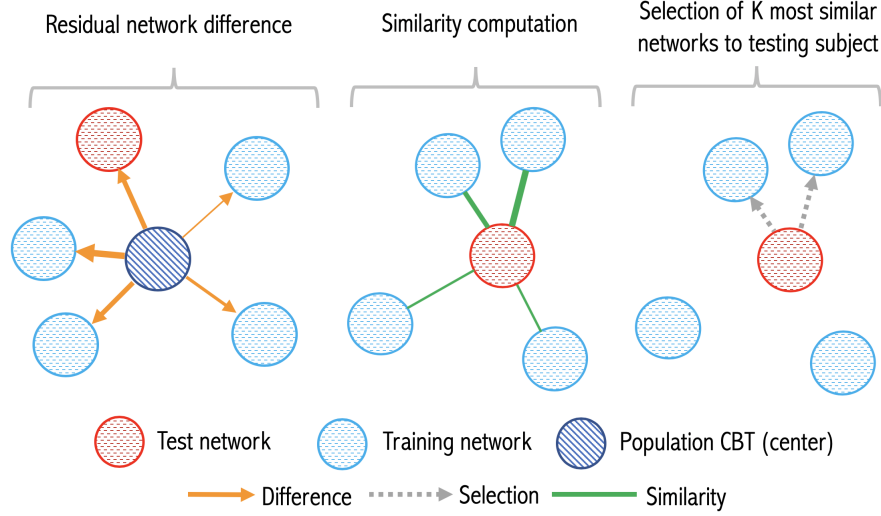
Residual network difference

Similarity computation

Selection of K most similar networks to testing subject

Test network

Training network

Population CBT (center)

Difference

Selection

Similarity